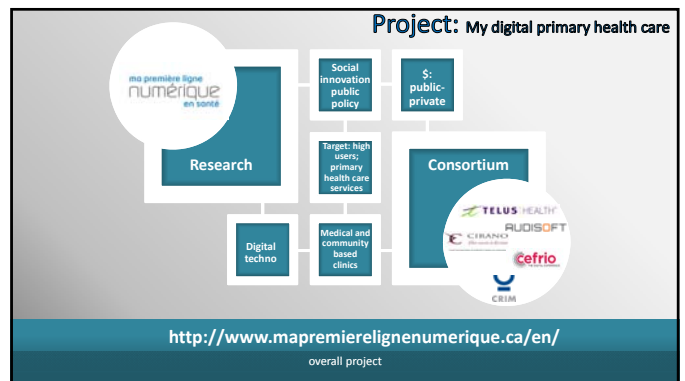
Project: My digital primary health care

ma première ligne numérique en santé

Research

Social innovation public policy

$: public-private

Target: high users; primary health care services

Consortium

Digital techno

Medical and community based clinics

TELUS HEALTH

AUDISOFT

CIRANO

cefrio

CRIM

http://www.mapremierelignenumerique.ca/en/

overall project